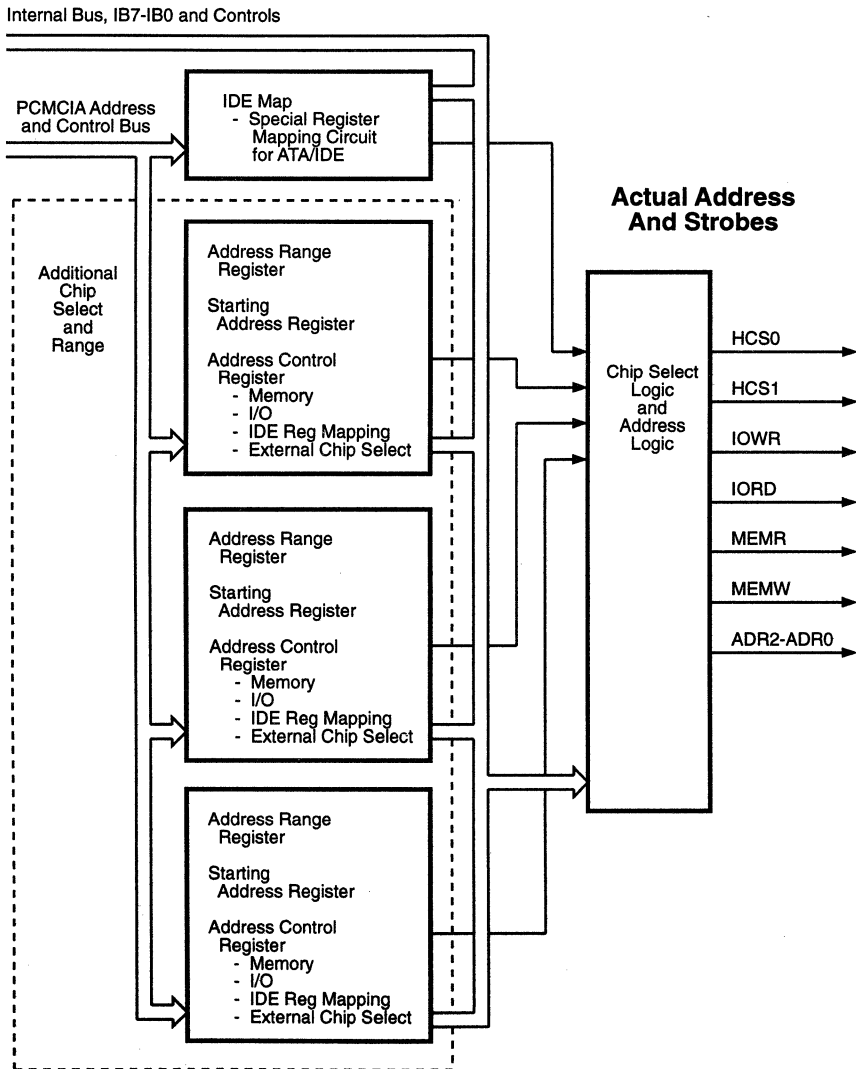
Internal Bus, IB7-IB0 and Controls

PCMCIA Address and Control Bus

IDE Map
- Special Register Mapping Circuit for ATA/IDE

Actual Address And Strobes

Additional Chip Select and Range

Address Range Register

Starting Address Register

Address Control Register
- Memory
- I/O
- IDE Reg Mapping
- External Chip Select

Chip Select Logic and Address Logic

HCS0

HCS1

IOWR

IORD

MEMR

MEMW

ADR2-ADR0

Address Range Register

Starting Address Register

Address Control Register
- Memory
- I/O
- IDE Reg Mapping
- External Chip Select

Address Range Register

Starting Address Register

Address Control Register
- Memory
- I/O
- IDE Reg Mapping
- External Chip Select